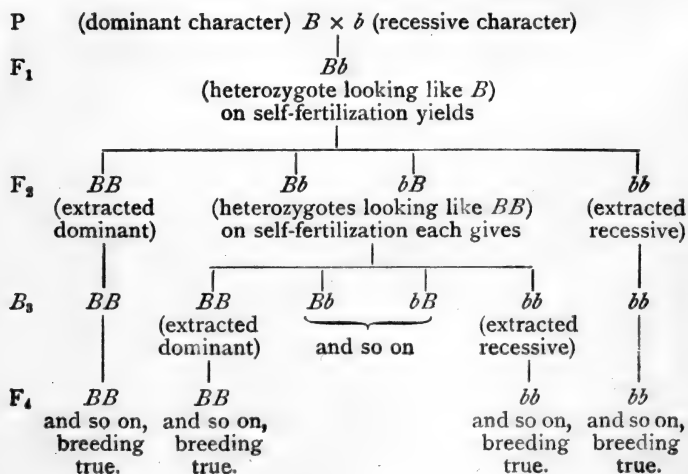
P (dominant character) $B \times b$ (recessive character)

$F_1$ $Bb$ (heterozygote looking like $B$) on self-fertilization yields

$F_2$ $BB$ (extracted dominant) $Bb$ $bB$ (heterozygotes looking like $BB$) on self-fertilization each gives $bb$ (extracted recessive)

$B_3$ $BB$ $BB$ (extracted dominant) $Bb$ $bB$ and so on $bb$ (extracted recessive) $bb$

$F_4$ $BB$ and so on, breeding true. $BB$ and so on, breeding true. $bb$ and so on, breeding true. $bb$ and so on, breeding true.